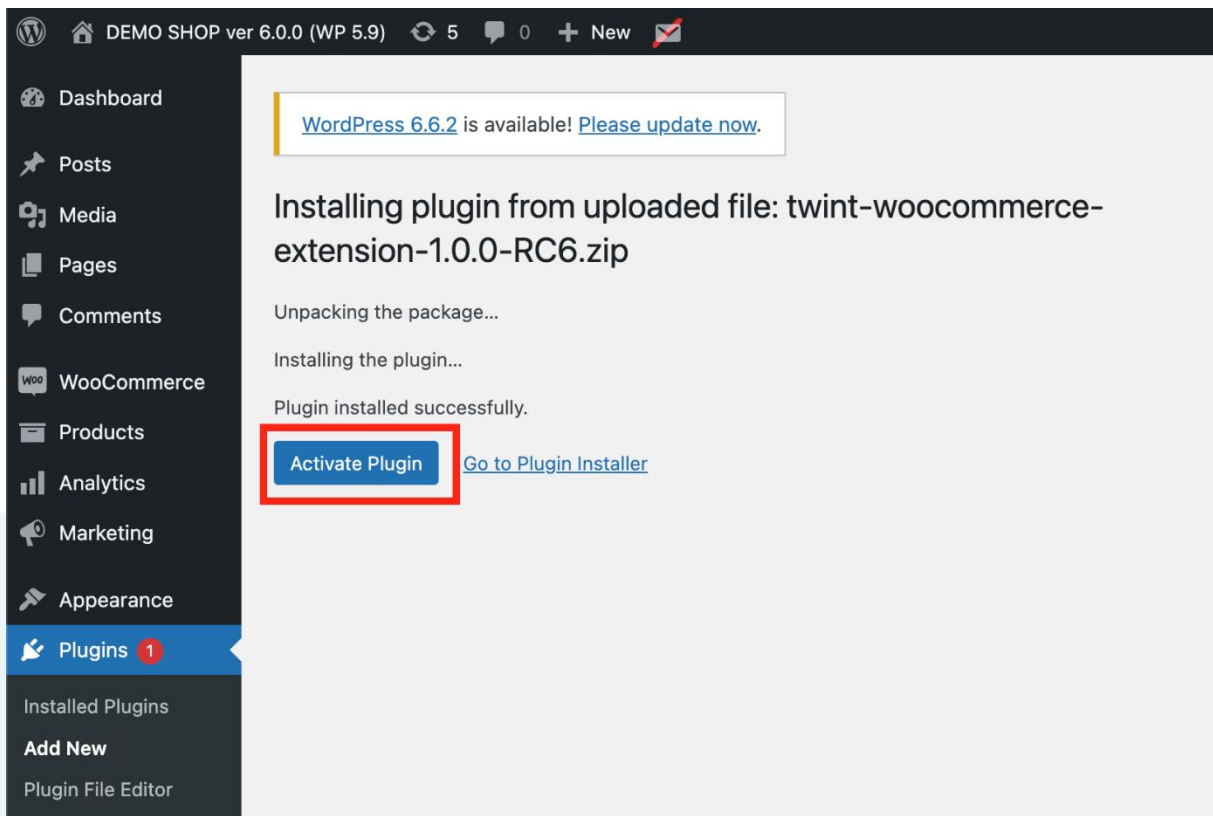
DEMO SHOP ver 6.0.0 (WP 5.9) 5 0 + New

Dashboard
Posts
Media
Pages
Comments
WooCommerce
Products
Analytics
Marketing
Appearance
Plugins 1
Installed Plugins
Add New
Plugin File Editor

WordPress 6.6.2 is available! Please update now.

Installing plugin from uploaded file: twint-woocommerce-extension-1.0.0-RC6.zip

Unpacking the package...

Installing the plugin...

Plugin installed successfully.

Activate Plugin Go to Plugin Installer